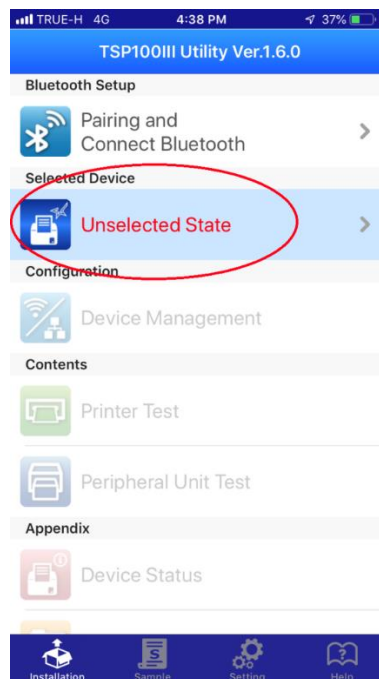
TRUE-H 4G 4:38 PM 37%

TSP100III Utility Ver.1.6.0

Bluetooth Setup

Pairing and Connect Bluetooth

Selected Device

Unselected State

Configuration

Device Management

Contents

Printer Test

Peripheral Unit Test

Appendix

Device Status

Installation Sample Setting Help